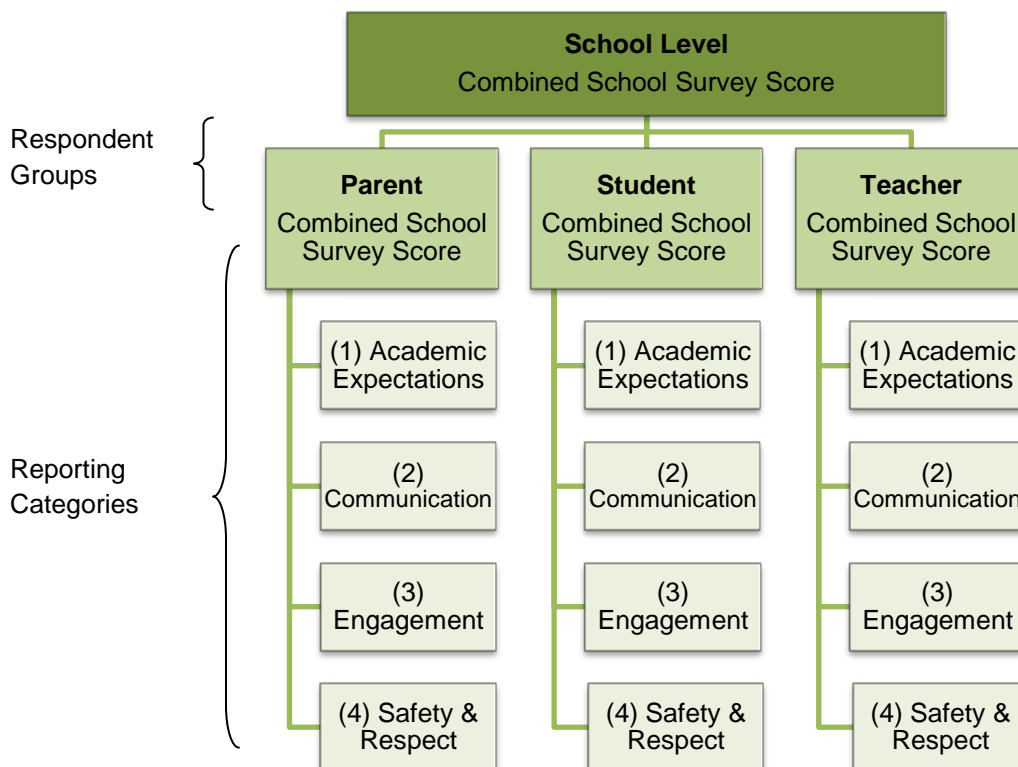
School Level
Combined School Survey Score

Respondent Groups

Parent
Combined School Survey Score

Student
Combined School Survey Score

Teacher
Combined School Survey Score

Reporting Categories

(1) Academic Expectations

(2) Communication

(3) Engagement

(4) Safety & Respect

(1) Academic Expectations

(2) Communication

(3) Engagement

(4) Safety & Respect

(1) Academic Expectations

(2) Communication

(3) Engagement

(4) Safety & Respect